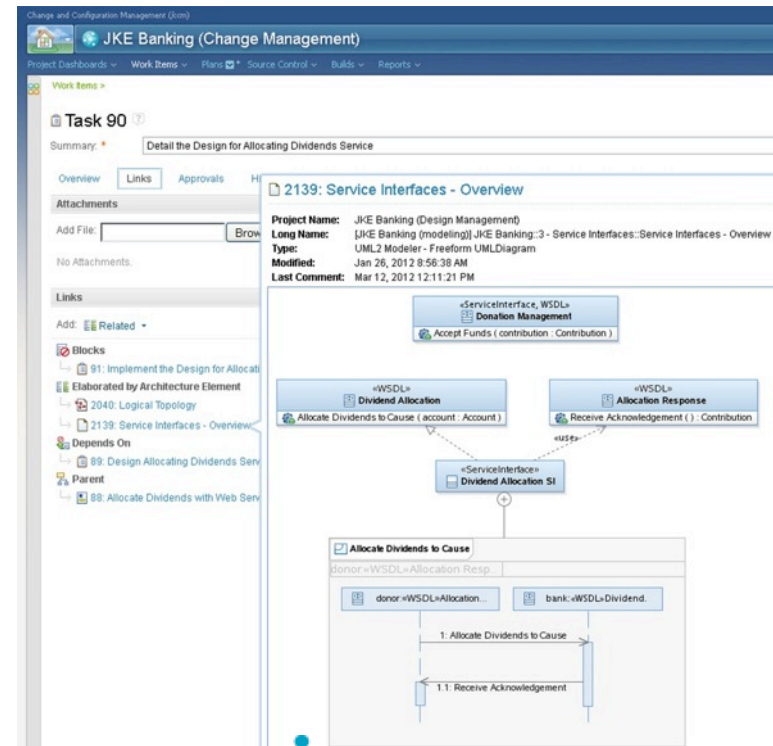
Change and Configuration Management (/ccm)

JKE Banking (Change Management)

Project Dashboards ∨ Work Items ∨ Plans ∨ Source Control ∨ Builds ∨ Reports ∨

Work Items >

Task 90

Summary: * Detail the Design for Allocating Dividends Service

Overview Links Approvals Hi

Attachments

Add File: Brow

No Attachments.

Links

Add: Related ▾

Blocks

91: Implement the Design for Allocati

Elaborated by Architecture Element

2040: Logical Topology

2139: Service Interfaces - Overview

Depends On

89: Design Allocating Dividends Serv

Parent

88: Allocate Dividends with Web Serv

2139: Service Interfaces - Overview

**Project Name:** JKE Banking (Design Management)
**Long Name:** [JKE Banking (modeling)] JKE Banking::3 - Service Interfaces::Service Interfaces - Overview
**Type:** UML2 Modeler - Freeform UMLDiagram
**Modified:** Jan 26, 2012 8:56:38 AM
**Last Comment:** Mar 12, 2012 12:11:21 PM

«ServiceInterface, WSDL»
Donation Management
Accept Funds ( contribution : Contribution )

«WSDL»
Dividend Allocation
Allocate Dividends to Cause ( account : Account )

«WSDL»
Allocation Response
Receive Acknowledgement ( ) : Contribution

«use»

«ServiceInterface»
Dividend Allocation SI

Allocate Dividends to Cause

donor:«WSDL»Allocation Resp...

donor:«WSDL»Allocation...

bank:«WSDL»Dividend.

1: Allocate Dividends to Cause

1.1: Receive Acknowledgement